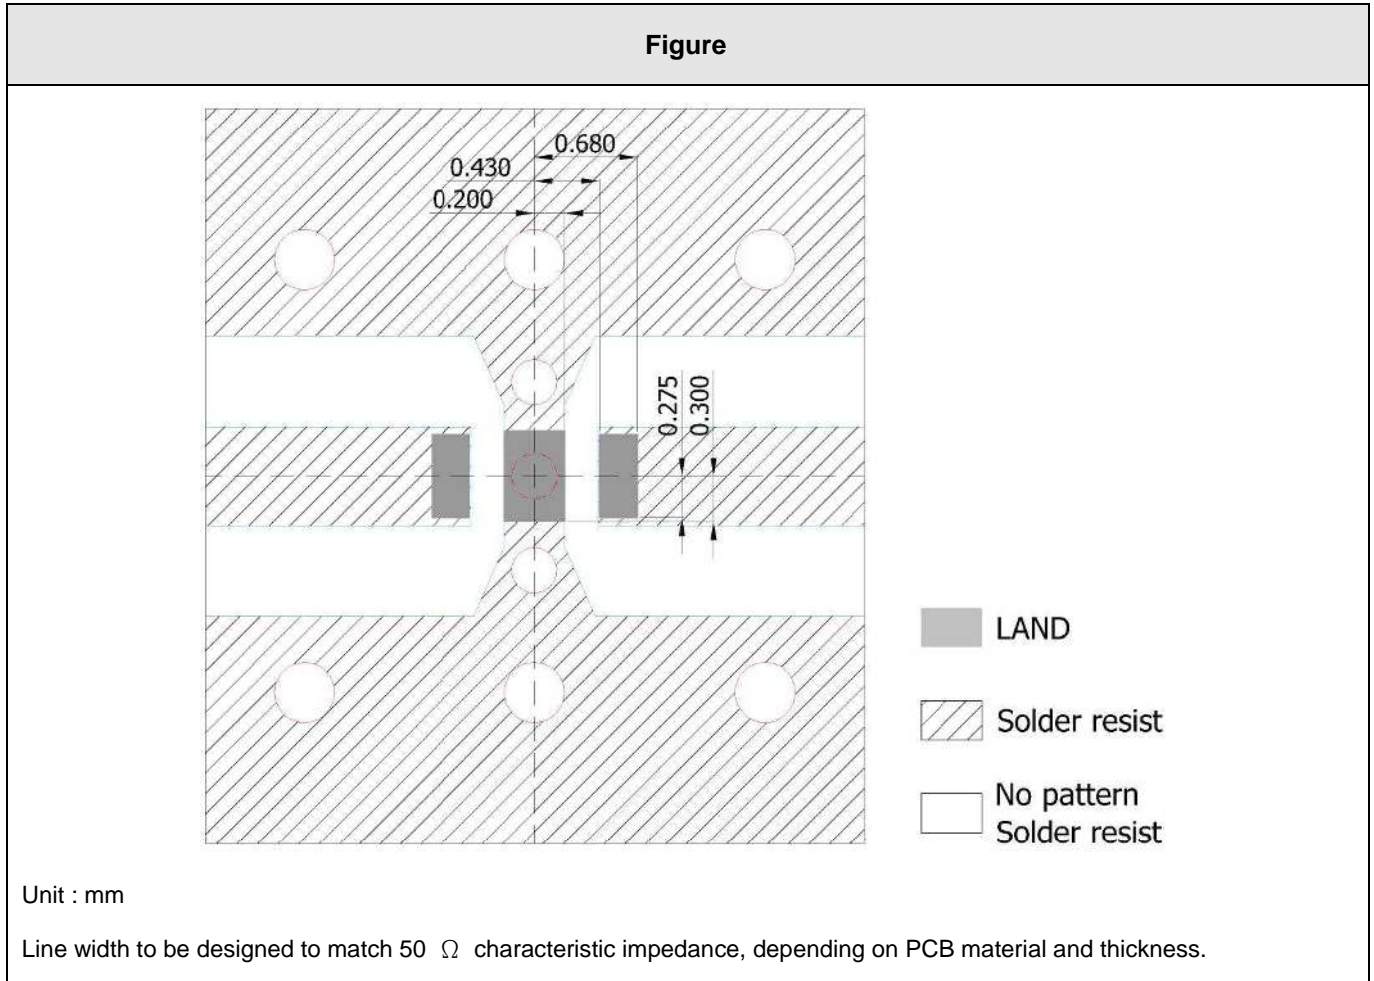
Figure

0.680
0.430
0.200
0.275
0.300

LAND
Solder resist
No pattern
Solder resist

Unit : mm

Line width to be designed to match 50 Ω characteristic impedance, depending on PCB material and thickness.